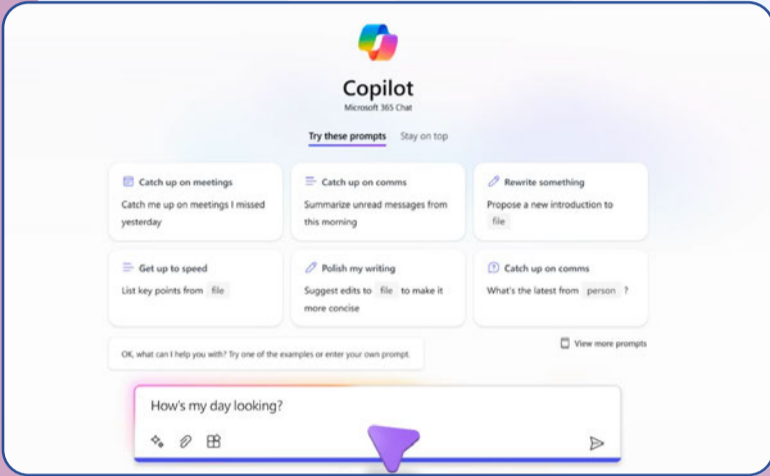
Copilot
Microsoft 365 Chat

Try these prompts Stay on top

Catch up on meetings
Catch me up on meetings I missed yesterday

Catch up on comms
Summarize unread messages from this morning

Rewrite something
Propose a new introduction to file

Get up to speed
List key points from file

Polish my writing
Suggest edits to file to make it more concise

Catch up on comms
What's the latest from person ?

OK, what can I help you with? Try one of the examples or enter your own prompt.

View more prompts

How's my day looking?